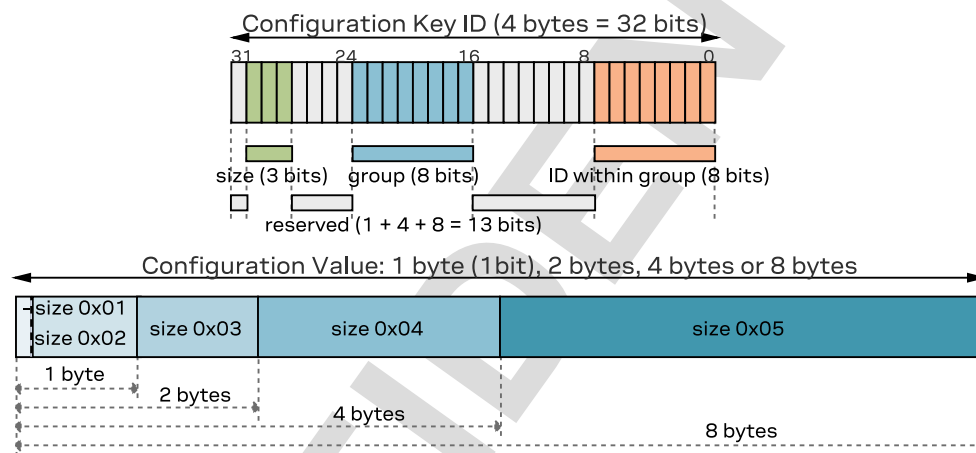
Configuration Key ID (4 bytes = 32 bits)

31 24 16 8 0

size (3 bits) group (8 bits) ID within group (8 bits)

reserved (1 + 4 + 8 = 13 bits)

Configuration Value: 1 byte (1bit), 2 bytes, 4 bytes or 8 bytes

size 0x01
size 0x02
size 0x03
size 0x04
size 0x05

1 byte
2 bytes
4 bytes
8 bytes